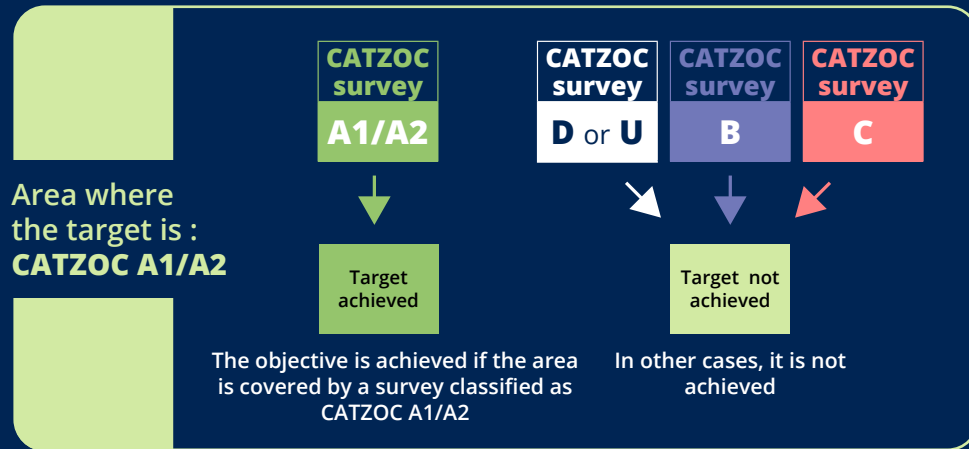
Area where the target is : CATZOC A1/A2

CATZOC survey
A1/A2

Target achieved

The objective is achieved if the area is covered by a survey classified as CATZOC A1/A2

CATZOC survey
D or U

CATZOC survey
B

CATZOC survey
C

Target not achieved

In other cases, it is not achieved